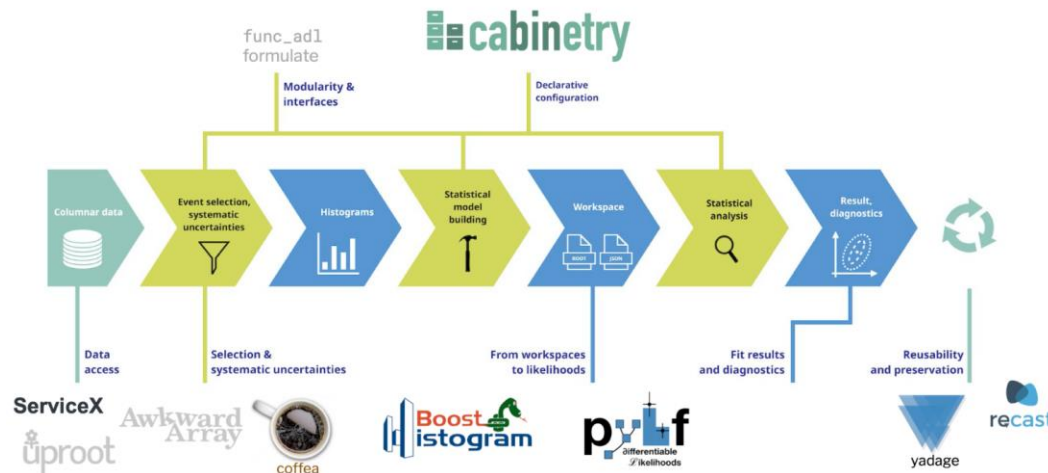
func_adl
formulate

cabinetry

Modularity & interfaces

Declarative configuration

Columnar data

Event selection, systematic uncertainties

Histograms

Statistical model building

Workspace

ROOT JSON

Statistical analysis

Result, diagnostics

Data access

Selection & systematic uncertainties

From workspaces to likelihoods

Fit results and diagnostics

Reusability and preservation

ServiceX

uproot

Awkward Array

coffea

Boost histogram

pyhf

differentiable likelihoods

yadage

recast